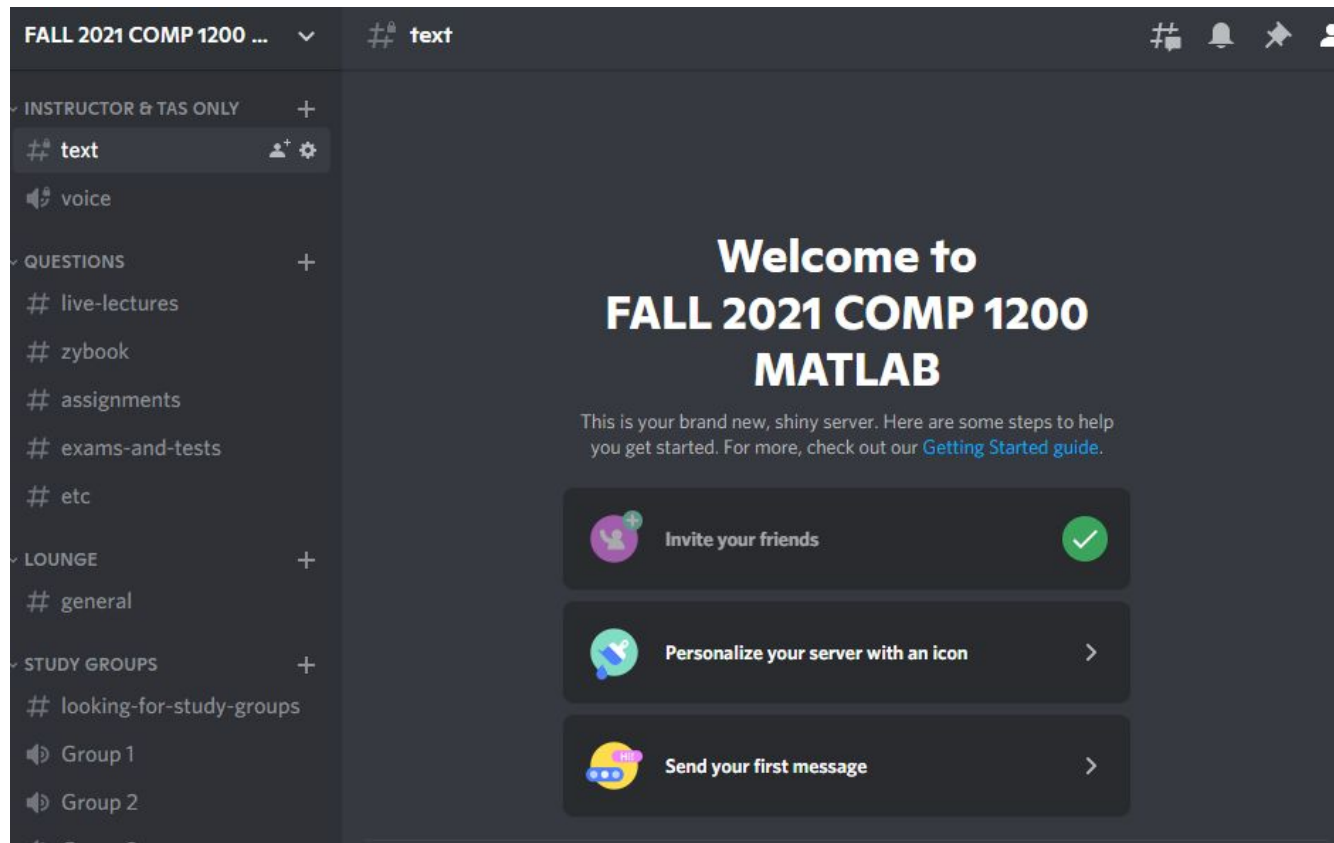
FALL 2021 COMP 1200 ...

text

INSTRUCTOR & TAS ONLY

text

voice

QUESTIONS

live-lectures

zybook

assignments

exams-and-tests

etc

LOUNGE

general

STUDY GROUPS

looking-for-study-groups

Group 1

Group 2

Welcome to FALL 2021 COMP 1200 MATLAB

This is your brand new, shiny server. Here are some steps to help you get started. For more, check out our Getting Started guide.

Invite your friends

Personalize your server with an icon

HI!

Send your first message